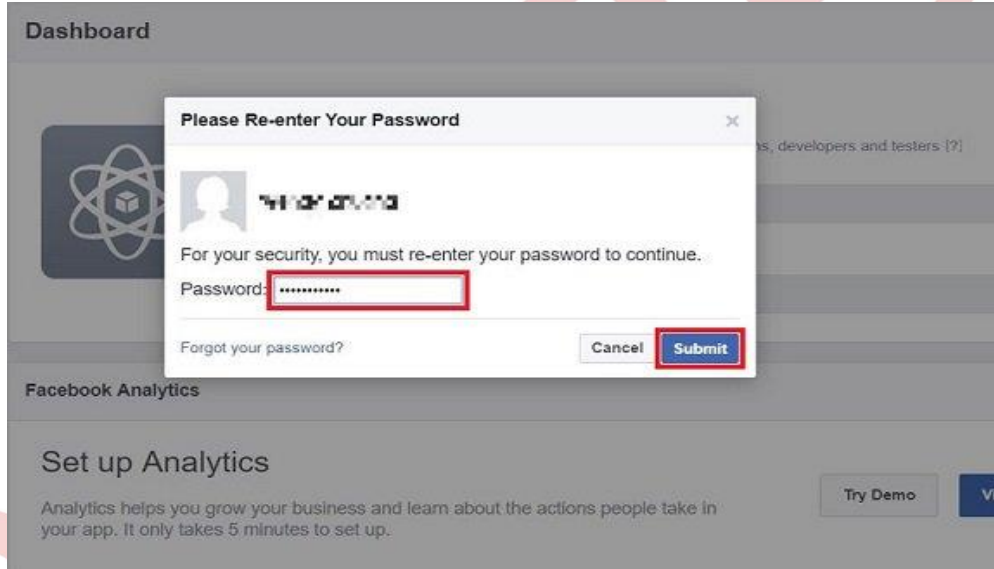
Dashboard

Please Re-enter Your Password

×

s, developers and testers [?]

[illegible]

For your security, you must re-enter your password to continue.

Password: ••••••••••••

Forgot your password?

Cancel

Submit

Facebook Analytics

Set up Analytics

Analytics helps you grow your business and learn about the actions people take in your app. It only takes 5 minutes to set up.

Try Demo

V